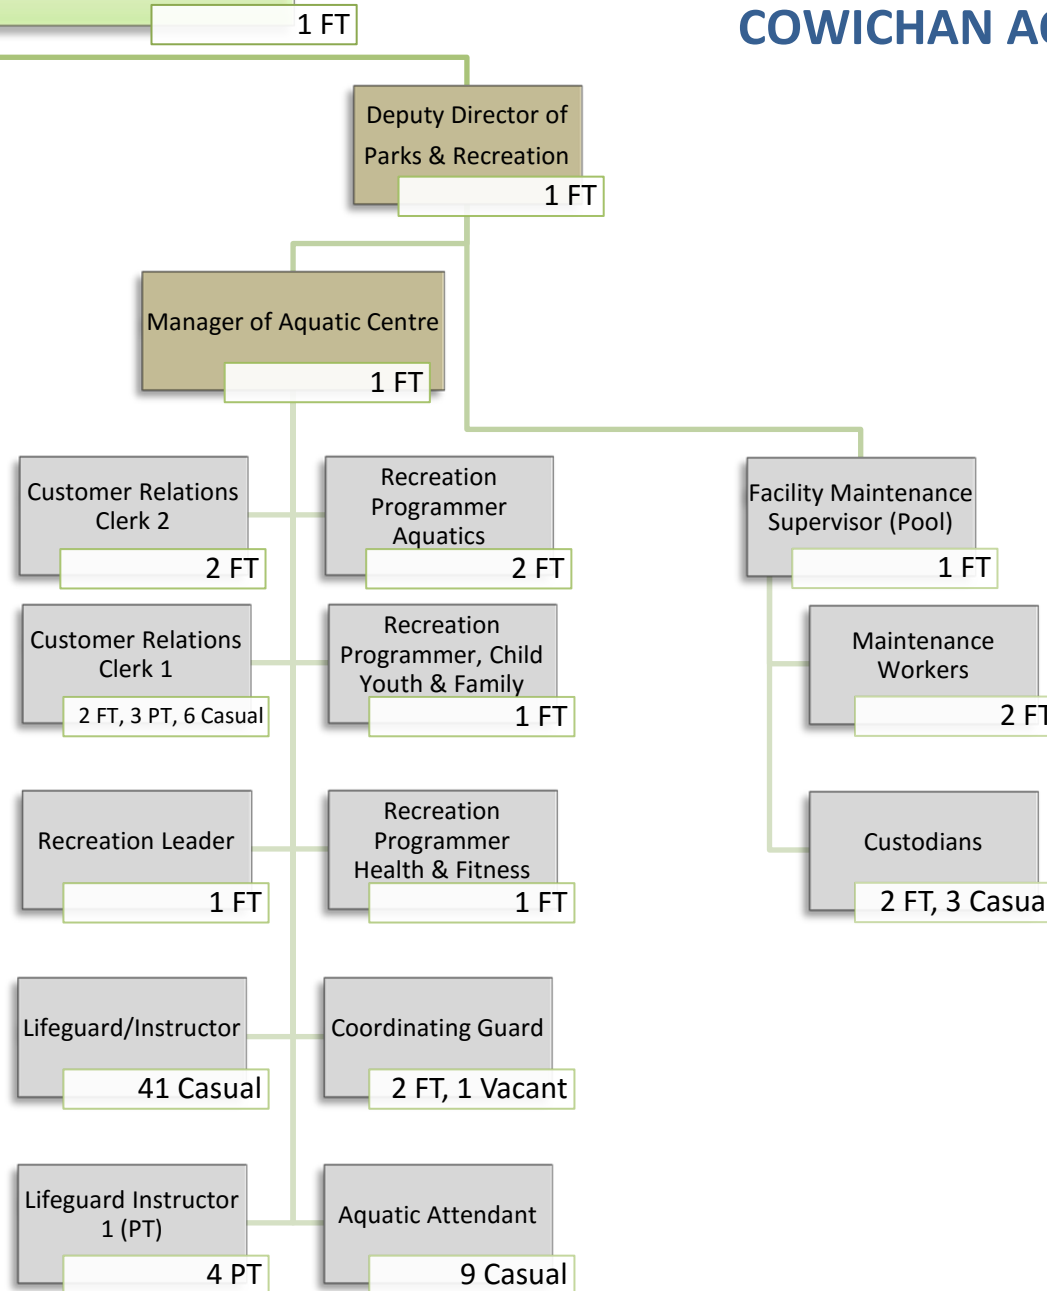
1 FT

COWICHAN A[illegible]

Deputy Director of Parks & Recreation
1 FT

Manager of Aquatic Centre
1 FT

Customer Relations Clerk 2
2 FT

Recreation Programmer Aquatics
2 FT

Facility Maintenance Supervisor (Pool)
1 FT

Customer Relations Clerk 1
2 FT, 3 PT, 6 Casual

Recreation Programmer, Child Youth & Family
1 FT

Maintenance Workers
2 F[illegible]

Recreation Leader
1 FT

Recreation Programmer Health & Fitness
1 FT

Custodians
2 FT, 3 Casua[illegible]

Lifeguard/Instructor
41 Casual

Coordinating Guard
2 FT, 1 Vacant

Lifeguard Instructor 1 (PT)
4 PT

Aquatic Attendant
9 Casual